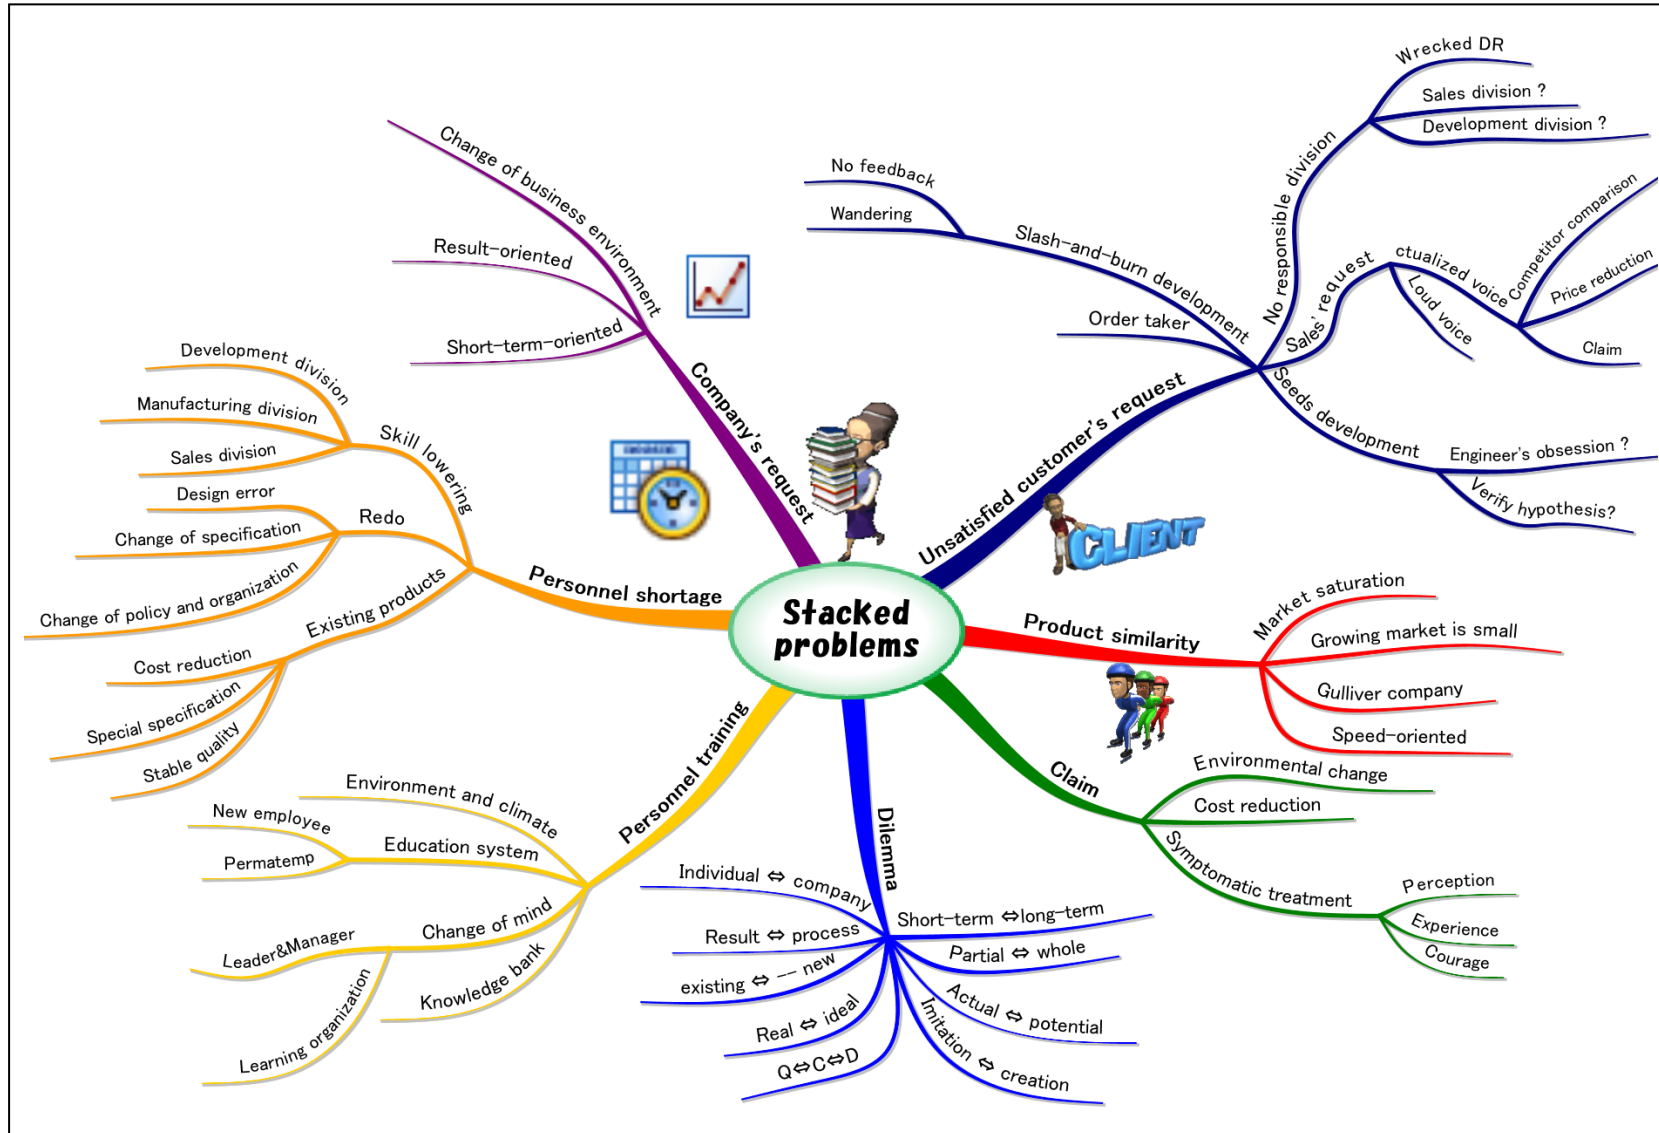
Stacked problems

Company's request
Change of business environment
Result-oriented
Short-term-oriented

Unsatisfied customer's request
Slash-and-burn development
No feedback
Wandering
Order taker
No responsible division
Wrecked DR
Sales division ?
Development division ?
Sales' request
ctualized voice
Competitor comparison
Price reduction
Claim
Loud voice
Seeds development
Engineer's obsession ?
Verify hypothesis?

CLIENT

Product similarity
Market saturation
Growing market is small
Gulliver company
Speed-oriented

Claim
Environmental change
Cost reduction
Symptomatic treatment
Perception
Experience
Courage

Dilemma
Individual ⇔ company
Result ⇔ process
existing ⇔ — new
Real ⇔ ideal
Q⇔C⇔D
Short-term ⇔long-term
Partial ⇔ whole
Actual ⇔ potential
Imitation ⇔ creation

Personnel training
Environment and climate
Education system
New employee
Permatemp
Change of mind
Leader&Manager
Knowledge bank
Learning organization

Personnel shortage
Skill lowering
Development division
Manufacturing division
Sales division
Redo
Design error
Change of specification
Change of policy and organization
Existing products
Cost reduction
Special specification
Stable quality